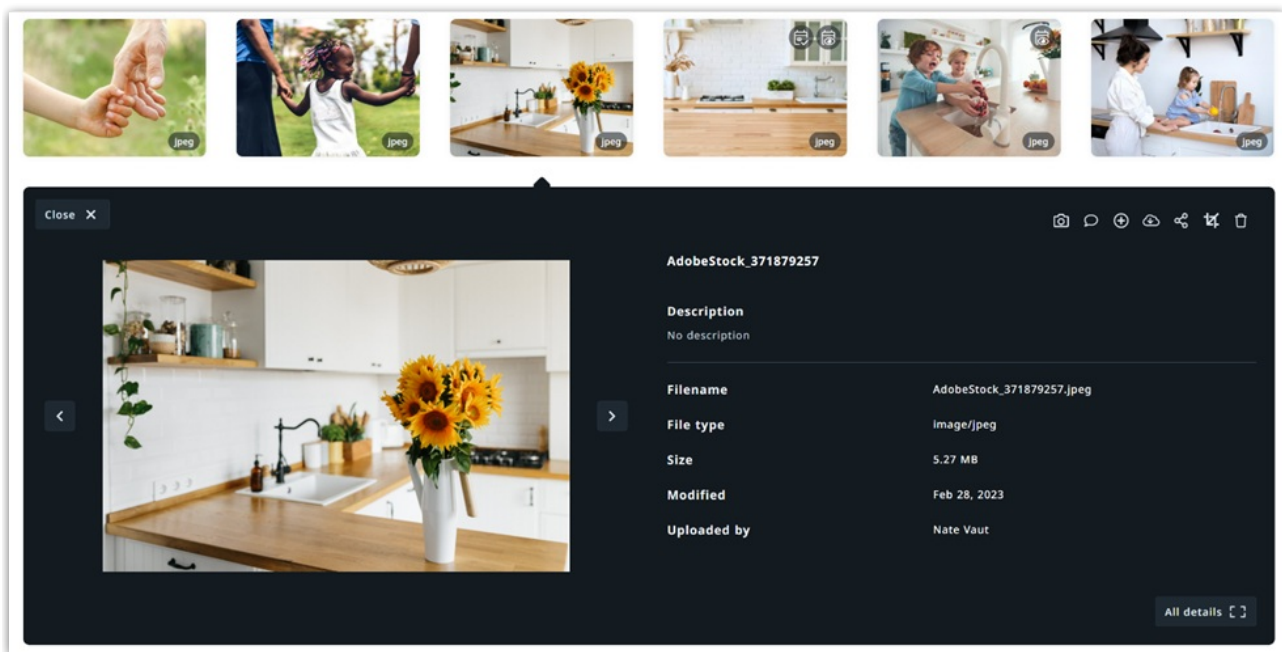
jpeg
jpeg
jpeg
jpeg
jpeg
jpeg

Close ✕

AdobeStock_371879257

Description
No description

| | |
|---|---|
| Filename | AdobeStock_371879257.jpeg |
| File type | image/jpeg |
| Size | 5.27 MB |
| Modified | Feb 28, 2023 |
| Uploaded by | Nate Vaut |

All details